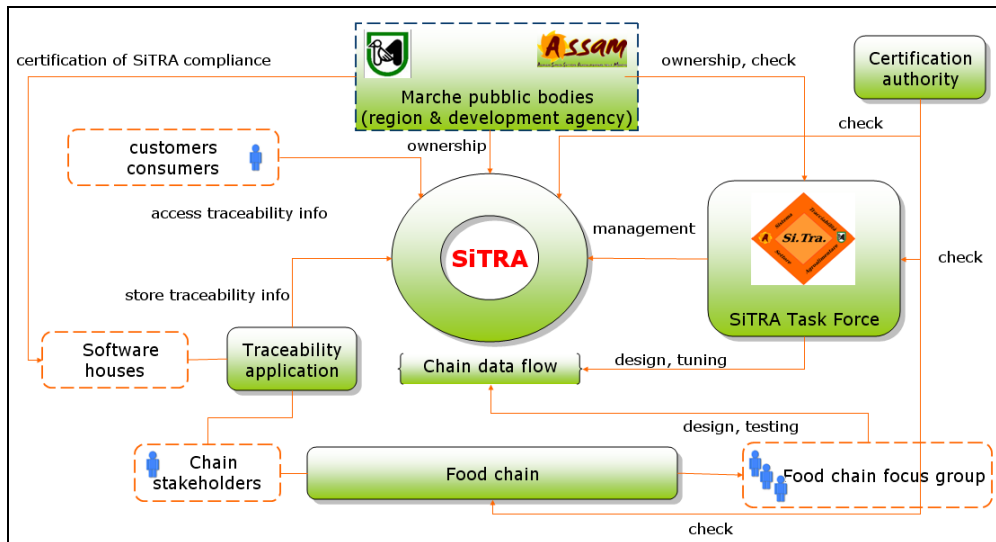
certification of SiTRA compliance

Assam

Marche pubblic bodies (region & development agency)

ownership, check

Certification authority

check

customers consumers

ownership

access traceability info

SiTRA

management

Si.Tra.

check

store traceability info

SiTRA Task Force

Software houses

Traceability application

Chain data flow

design, tuning

design, testing

Chain stakeholders

Food chain

Food chain focus group

check